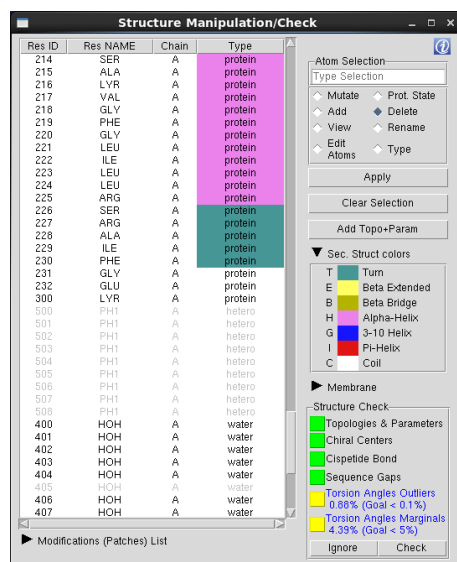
Structure Manipulation/Check

| Res ID | Res NAME | Chain | Type |
|---|---|---|---|
| 214 | SER | A | protein |
| 215 | ALA | A | protein |
| 216 | LYR | A | protein |
| 217 | VAL | A | protein |
| 218 | GLY | A | protein |
| 219 | PHE | A | protein |
| 220 | GLY | A | protein |
| 221 | LEU | A | protein |
| 222 | ILE | A | protein |
| 223 | LEU | A | protein |
| 224 | LEU | A | protein |
| 225 | ARG | A | protein |
| 226 | SER | A | protein |
| 227 | ARG | A | protein |
| 228 | ALA | A | protein |
| 229 | ILE | A | protein |
| 230 | PHE | A | protein |
| 231 | GLY | A | protein |
| 232 | GLU | A | protein |
| 300 | LYR | A | protein |
| 500 | PH1 | A | hetero |
| 501 | PH1 | A | hetero |
| 502 | PH1 | A | hetero |
| 503 | PH1 | A | hetero |
| 504 | PH1 | A | hetero |
| 505 | PH1 | A | hetero |
| 506 | PH1 | A | hetero |
| 507 | PH1 | A | hetero |
| 508 | PH1 | A | hetero |
| 400 | HOH | A | water |
| 401 | HOH | A | water |
| 402 | HOH | A | water |
| 403 | HOH | A | water |
| 404 | HOH | A | water |
| 405 | HOH | A | water |
| 406 | HOH | A | water |
| 407 | HOH | A | water |

Modifications (Patches) List

Atom Selection
Type Selection
Mutate
Prot. State
Add
Delete
View
Rename
Edit Atoms
Type
Apply
Clear Selection
Add Topo+Param

Sec. Struct colors
T Turn
E Beta Extended
B Beta Bridge
H Alpha-Helix
G 3-10 Helix
I Pi-Helix
C Coil

Membrane

Structure Check
Topologies & Parameters
Chiral Centers
Cispetide Bond
Sequence Gaps
Torsion Angles Outliers 0.66% (Goal < 0.1%)
Torsion Angles Marginals 4.39% (Goal < 5%)
Ignore
Check